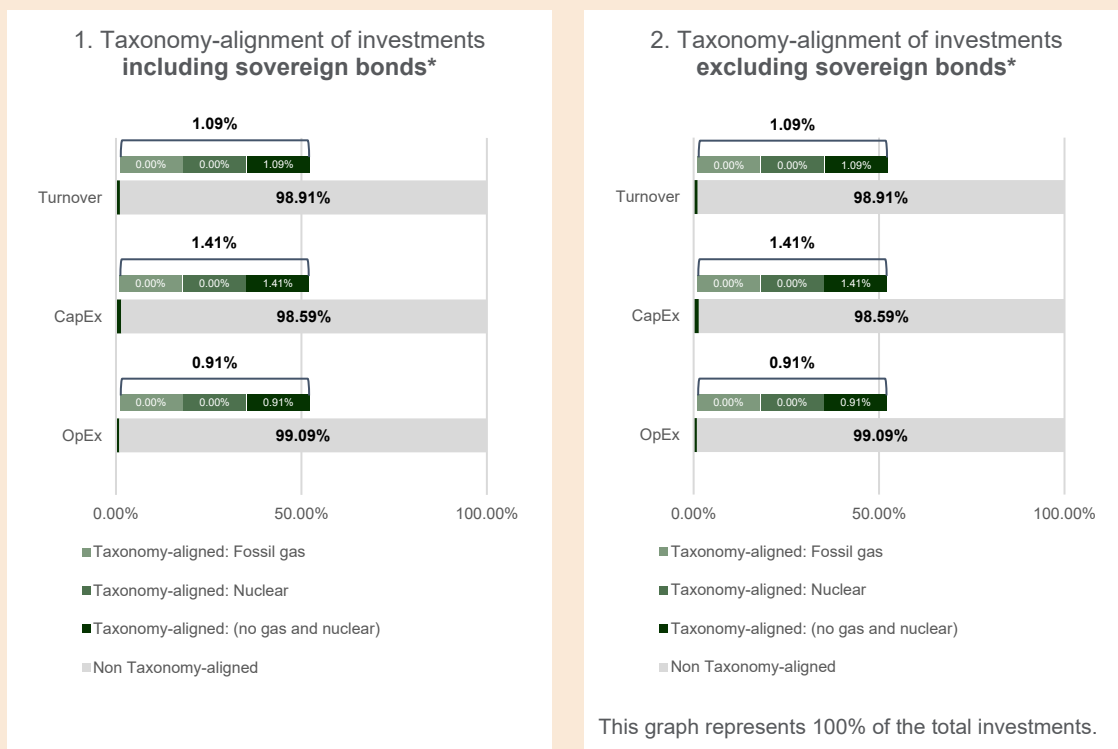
1. Taxonomy-alignment of investments **including sovereign bonds***

1.09%

0.00% 0.00% 1.09%

Turnover 98.91%

1.41%

0.00% 0.00% 1.41%

CapEx 98.59%

0.91%

0.00% 0.00% 0.91%

OpEx 99.09%

0.00% 50.00% 100.00%

Taxonomy-aligned: Fossil gas

Taxonomy-aligned: Nuclear

Taxonomy-aligned: (no gas and nuclear)

Non Taxonomy-aligned

2. Taxonomy-alignment of investments **excluding sovereign bonds***

1.09%

0.00% 0.00% 1.09%

Turnover 98.91%

1.41%

0.00% 0.00% 1.41%

CapEx 98.59%

0.91%

0.00% 0.00% 0.91%

OpEx 99.09%

0.00% 50.00% 100.00%

Taxonomy-aligned: Fossil gas

Taxonomy-aligned: Nuclear

Taxonomy-aligned: (no gas and nuclear)

Non Taxonomy-aligned

This graph represents 100% of the total investments.